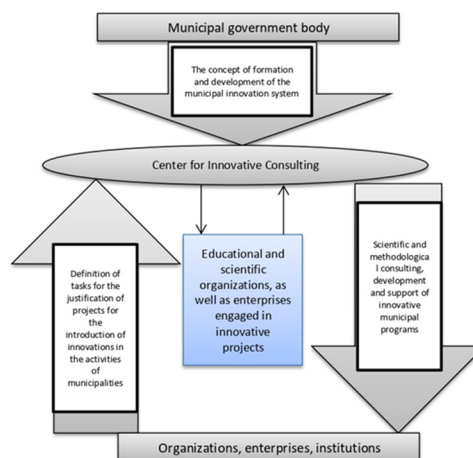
Municipal government body

The concept of formation and development of the municipal innovation system

Center for Innovative Consulting

Definition of tasks for the justification of projects for the introduction of innovations in the activities of municipalities

Educational and scientific organizations, as well as enterprises engaged in innovative projects

Scientific and methodological consulting, development and support of innovative municipal programs

Organizations, enterprises, institutions